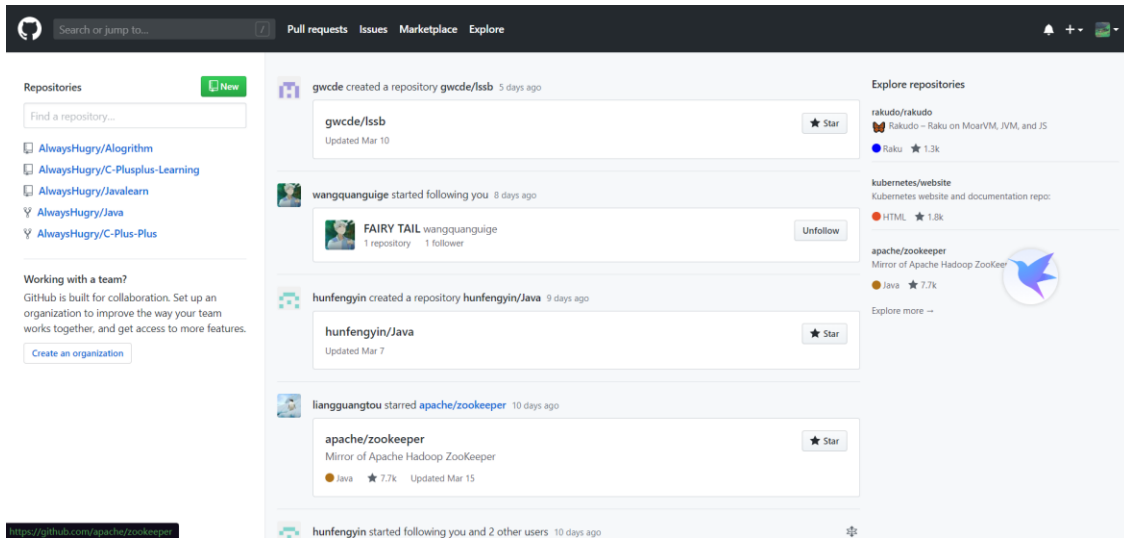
Search or jump to... /
Pull requests Issues Marketplace Explore

Repositories
New
Find a repository...
AlwaysHugry/Alogrithm
AlwaysHugry/C-Plusplus-Learning
AlwaysHugry/Javalearn
AlwaysHugry/Java
AlwaysHugry/C-Plus-Plus

Working with a team?
GitHub is built for collaboration. Set up an organization to improve the way your team works together, and get access to more features.
Create an organization

gwcde created a repository gwcde/lssb 5 days ago
gwcde/lssb
Updated Mar 10
Star

wangquanguige started following you 8 days ago
FAIRY TAIL wangquanguige
1 repository 1 follower
Unfollow

hunfengyin created a repository hunfengyin/Java 9 days ago
hunfengyin/Java
Updated Mar 7
Star

liangguangtou starred apache/zookeeper 10 days ago
apache/zookeeper
Mirror of Apache Hadoop ZooKeeper
Java 7.7k Updated Mar 15
Star

hunfengyin started following you and 2 other users 10 days ago

Explore repositories
rakudo/rakudo
Rakudo – Raku on MoarVM, JVM, and JS
Raku 1.3k

kubernetes/website
Kubernetes website and documentation repo:
HTML 1.8k

apache/zookeeper
Mirror of Apache Hadoop ZooKee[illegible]
Java 7.7k

Explore more →

https://github.com/apache/zookeeper